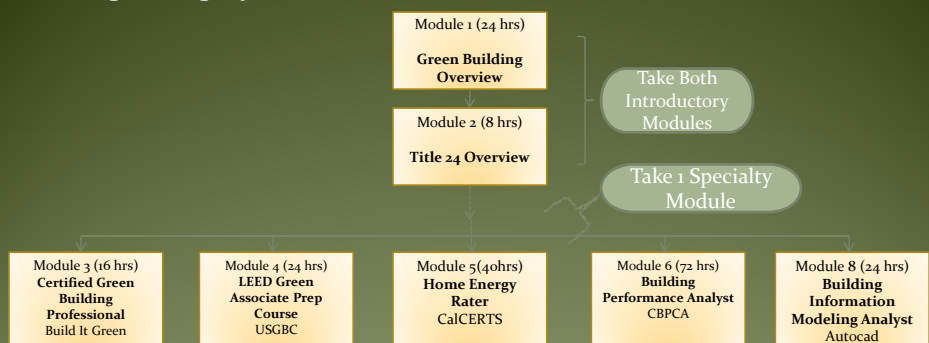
Module 1 (24 hrs)

Green Building Overview

Module 2 (8 hrs)

Title 24 Overview

Take Both Introductory Modules

Take 1 Specialty Module

Module 3 (16 hrs)
Certified Green Building Professional
Build It Green

Module 4 (24 hrs)
LEED Green Associate Prep Course
USGBC

Module 5(40hrs)
Home Energy Rater
CalCERTS

Module 6 (72 hrs)
Building Performance Analyst
CBPCA

Module 8 (24 hrs)
Building Information Modeling Analyst
Autocad